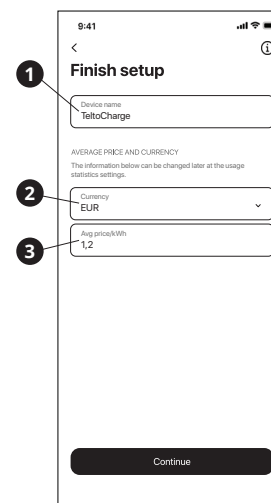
9:41

<

Finish setup

1

Device name
TeltoCharge

AVERAGE PRICE AND CURRENCY
The information below can be changed later at the usage statistics settings.

2

Currency
EUR

3

Avg price/kWh
1,2

Continue